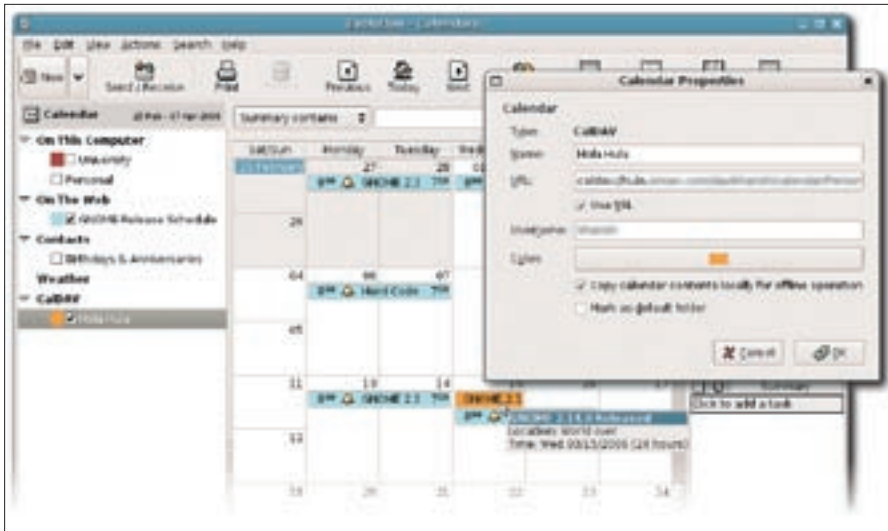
Evolution - Calendars

File Edit View Actions Search Help

New | Send / Receive | Print | Previous | Today | Next

Calendar 28 Feb - 17 Mar 2006

Summary contains

On This Computer
University
Personal
On The Web
GNOME Release Schedule
Contacts
Birthdays & Anniversaries
Weather
CalDAV
Hula Hula

Sat/Sun | Monday | Tuesday | Wed

27 28 01
GNOME 2.1
29
04 06 07
Hard Code
05
11 13 14
GNOME 2.1
GNOME 2.1
GNOME 2.14.0 Released
Location: world over
Time: Wed 03/15/2006 (24 hours)
12
19 20 21 22 23 24

Summary
Click to add a task

Calendar Properties

Calendar
Type: CalDAV
Name: Hula Hula
URL: caldav://hula.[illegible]
Use SSL
Username: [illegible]
Color:
Copy calendar contents locally for offline operation
Mark as default folder

Cancel OK